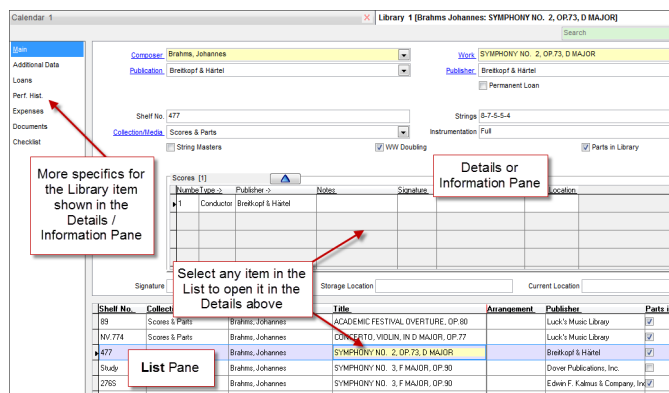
Calendar 1

Library 1 [Brahms Johannes: SYMPHONY NO. 2, OP.73, D MAJOR]

Search

Main
Additional Data
Loans
Perf. Hist.
Expenses
Documents
Checklist

Composer Brahms, Johannes
Publication Breitkopf & Härtel
Work SYMPHONY NO. 2, OP.73, D MAJOR
Publisher Breitkopf & Härtel
Permanent Loan

Shelf No. 477
Collection/Media Scores & Parts
Strings 8-7-5-5-4
Instrumentation Full
String Masters
WW Doubling
Parts in Library

More specifics for the Library item shown in the Details / Information Pane

Details or Information Pane

Scores [1]

| Number | Type -> | Publisher -> | Notes | Signature | | Location |
|---|---|---|---|---|---|---|
| 1 | Conductor | Breitkopf & Härtel | | | | |

Select any item in the List to open it in the Details above

Signature
Storage Location
Current Location

| Shelf No. | Collect | | Title | Arrangement | Publisher | Parts i |
|---|---|---|---|---|---|---|
| 89 | Scores & Parts | Brahms, Johannes | ACADEMIC FESTIVAL OVERTURE, OP.80 | | Luck's Music Library | ☑ |
| NV.774 | Scores & Parts | Brahms, Johannes | CONCERTO, VIOLIN, IN D MAJOR, OP.77 | | Luck's Music Library | ☑ |
| 477 | | Brahms, Johannes | SYMPHONY NO. 2, OP.73, D MAJOR | | Breitkopf & Härtel | ☑ |
| Study | | Brahms, Johannes | SYMPHONY NO. 3, F MAJOR, OP.90 | | Dover Publications, Inc. | |
| 276S | | Brahms, Johannes | SYMPHONY NO. 3, F MAJOR, OP.90 | | Edwin F. Kalmus & Company, Inc | ☑ |

List Pane